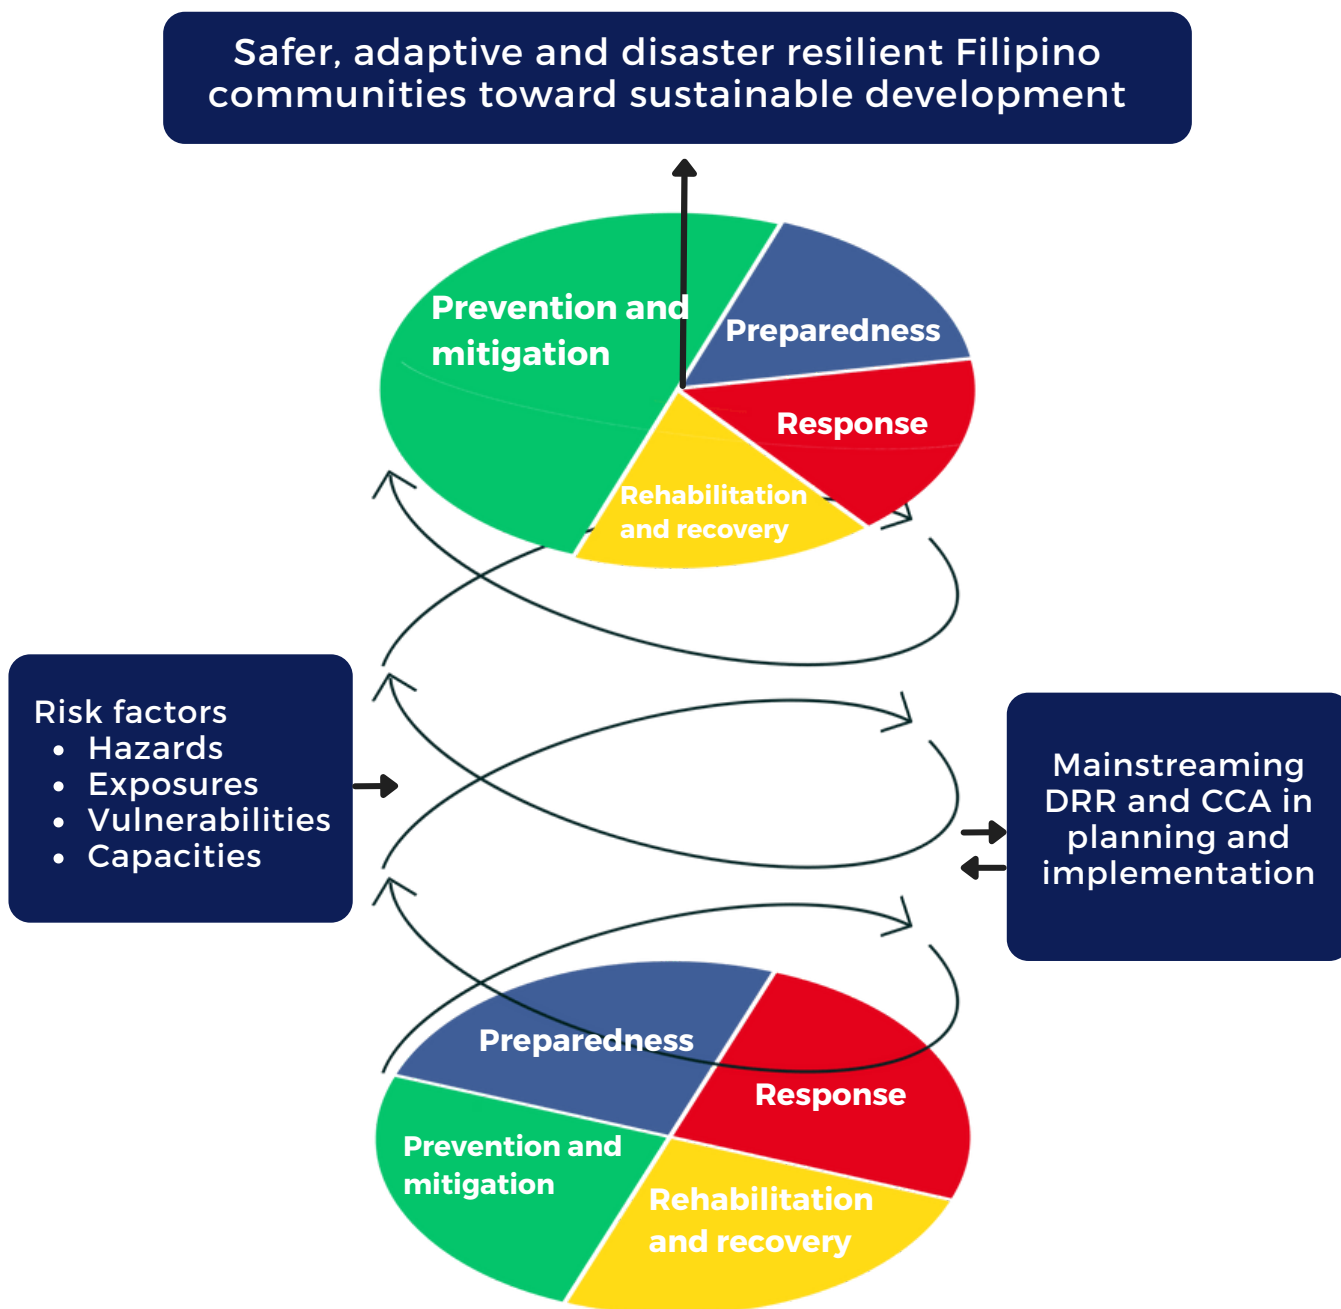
Safer, adaptive and disaster resilient Filipino communities toward sustainable development

Prevention and mitigation

Preparedness

Response

Rehabilitation and recovery

Risk factors
- Hazards
- Exposures
- Vulnerabilities
- Capacities

Mainstreaming DRR and CCA in planning and implementation

Preparedness

Response

Prevention and mitigation

Rehabilitation and recovery